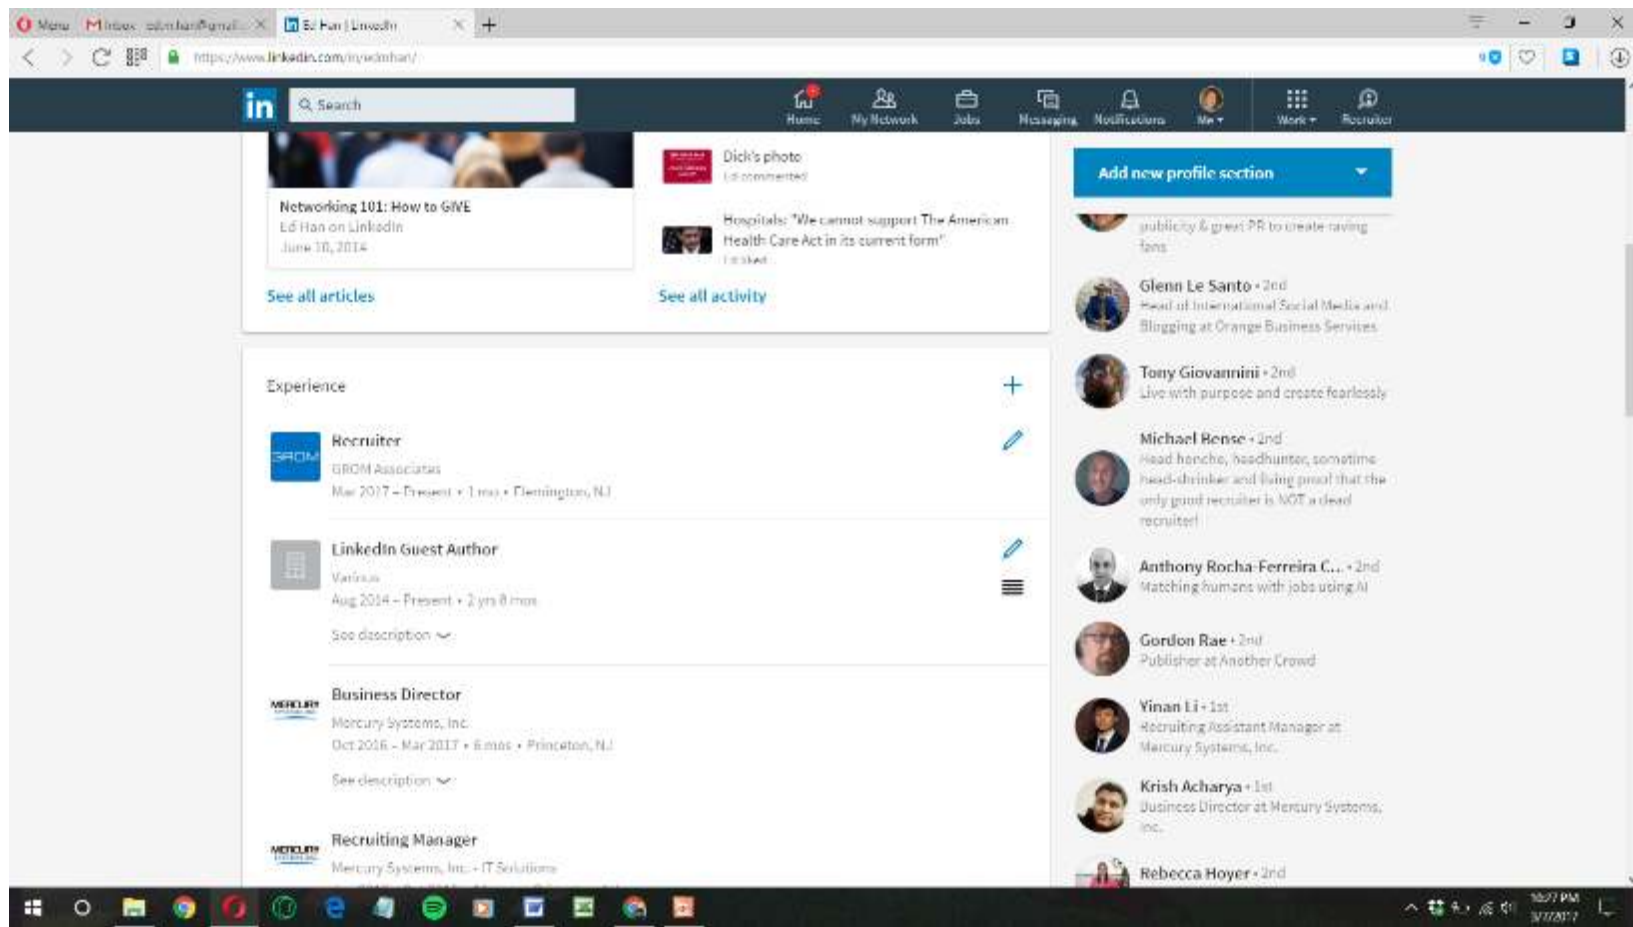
Menu
Inbox - ed.m.han@gmail...
Ed Han | LinkedIn
https://www.linkedin.com/in/edmhan/

in
Search
Home
My Network
Jobs
Messaging
Notifications
Me
Work
Recruiter

Networking 101: How to GIVE
Ed Han on LinkedIn
June 10, 2014

Dick's photo
Ed commented

Hospitals: "We cannot support The American Health Care Act in its current form"
Ed liked

See all articles
See all activity

Experience

Recruiter
GROM Associates
Mar 2017 – Present • 1 mo • Flemington, NJ

LinkedIn Guest Author
Various
Aug 2014 – Present • 2 yrs 8 mos
See description

Business Director
Mercury Systems, Inc.
Oct 2016 – Mar 2017 • 6 mos • Princeton, NJ
See description

Recruiting Manager
Mercury Systems, Inc. - IT Solutions

Add new profile section

publicity & great PR to create raving fans

Glenn Le Santo • 2nd
Head of International Social Media and Blogging at Orange Business Services

Tony Giovannini • 2nd
Live with purpose and create fearlessly

Michael Bense • 2nd
Head honcho, headhunter, sometime head-shrinker and living proof that the only good recruiter is NOT a dead recruiter!

Anthony Rocha-Ferreira C... • 2nd
Matching humans with jobs using AI

Gordon Rae • 2nd
Publisher at Another Crowd

Yinan Li • 1st
Recruiting Assistant Manager at Mercury Systems, Inc.

Krish Acharya • 1st
Business Director at Mercury Systems, Inc.

Rebecca Hoyer • 2nd

10:27 PM
3/7/2017